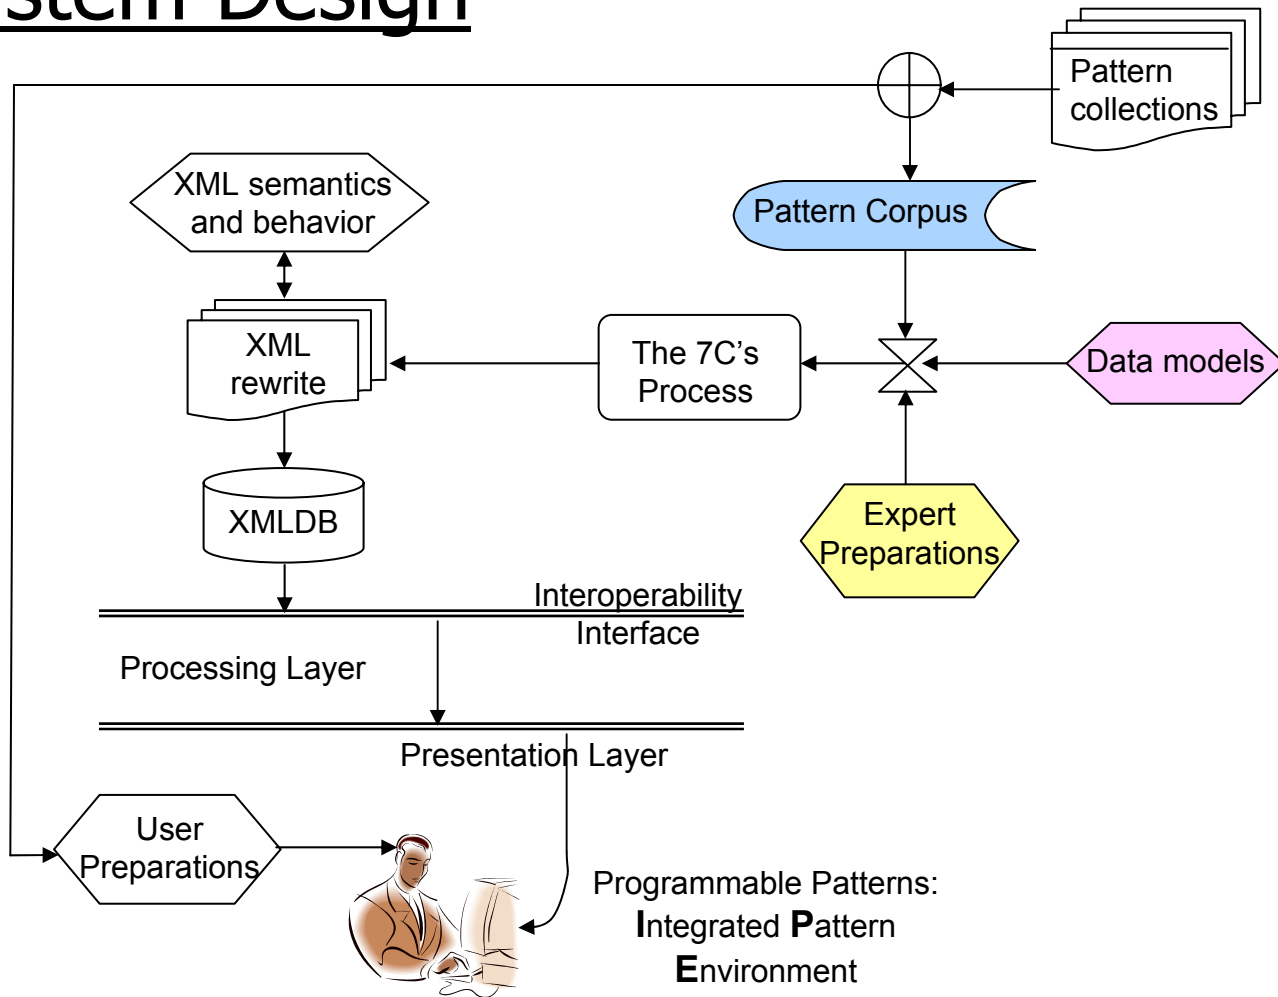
stem Design

Pattern collections

XML semantics and behavior

Pattern Corpus

XML rewrite

The 7C's Process

Data models

XMLDB

Expert Preparations

Interoperability Interface

Processing Layer

Presentation Layer

User Preparations

Programmable Patterns: Integrated Pattern Environment